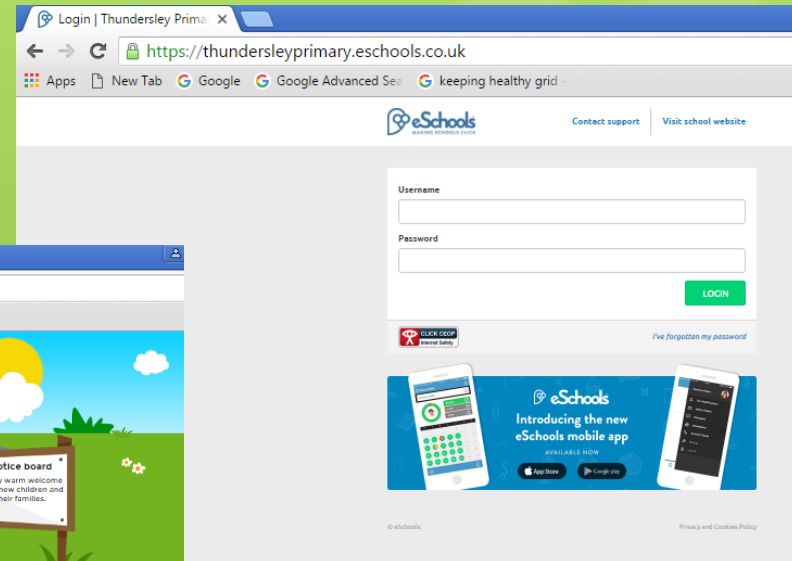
Login | Thundersley Prima ×

https://thundersleyprimary.eschools.co.uk

Apps New Tab Google Google Advanced Sea keeping healthy grid

eSchools
MAKING SCHOOLS CLICK

Contact support Visit school website

Username

Password

LOGIN

CLICK CEOP
Internet Safety

I've forgotten my password

eSchools
Introducing the new eSchools mobile app
AVAILABLE NOW
App Store Google play

© eSchools Privacy and Cookies Policy

otice board
y warm welcome
new children and
heir families.